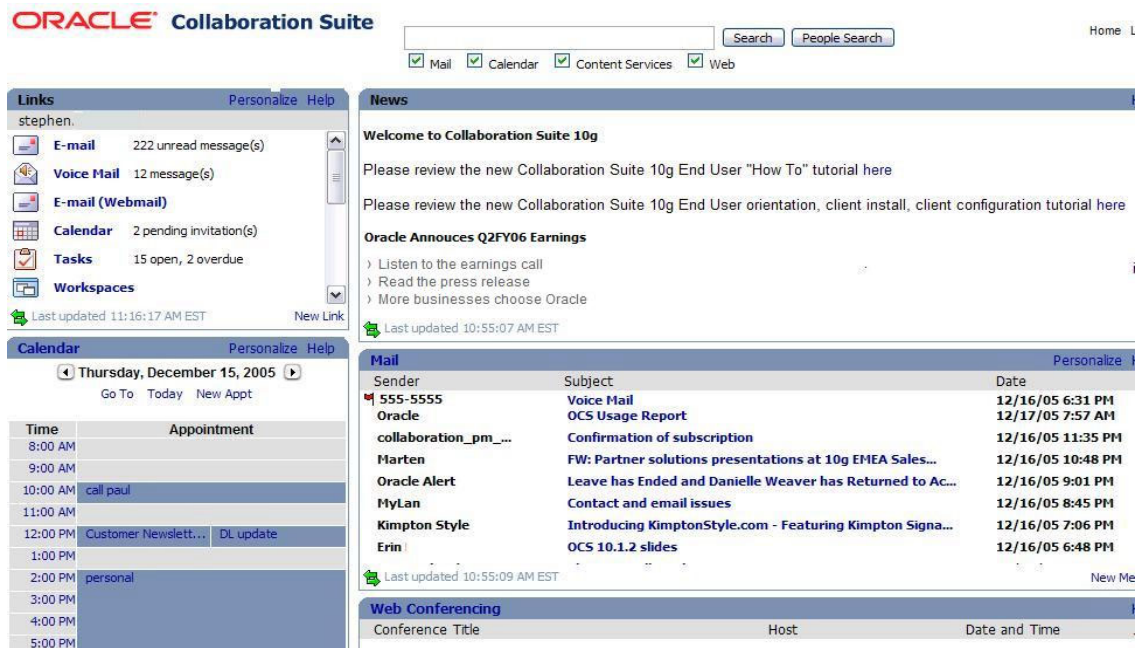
ORACLE Collaboration Suite

Search People Search

Mail Calendar Content Services Web

Home L

Links Personalize Help
stephen.
E-mail 222 unread message(s)
Voice Mail 12 message(s)
E-mail (Webmail)
Calendar 2 pending invitation(s)
Tasks 15 open, 2 overdue
Workspaces
Last updated 11:16:17 AM EST New Link

News

Welcome to Collaboration Suite 10g

Please review the new Collaboration Suite 10g End User "How To" tutorial here

Please review the new Collaboration Suite 10g End User orientation, client install, client configuration tutorial here

Oracle Annouces Q2FY06 Earnings

› Listen to the earnings call
› Read the press release
› More businesses choose Oracle

Last updated 10:55:07 AM EST

Calendar Personalize Help
Thursday, December 15, 2005
Go To Today New Appt

| Time | Appointment | |
|---|---|---|
| 8:00 AM | | |
| 9:00 AM | | |
| 10:00 AM | call paul | |
| 11:00 AM | | |
| 12:00 PM | Customer Newslett... | DL update |
| 1:00 PM | | |
| 2:00 PM | personal | |
| 3:00 PM | | |
| 4:00 PM | | |
| 5:00 PM | | |

Mail Personalize

| Sender | Subject | Date |
|---|---|---|
| 555-5555 | Voice Mail | 12/16/05 6:31 PM |
| Oracle | OCS Usage Report | 12/17/05 7:57 AM |
| collaboration_pm_... | Confirmation of subscription | 12/16/05 11:35 PM |
| Marten | FW: Partner solutions presentations at 10g EMEA Sales... | 12/16/05 10:48 PM |
| Oracle Alert | Leave has Ended and Danielle Weaver has Returned to Ac... | 12/16/05 9:01 PM |
| MyLan | Contact and email issues | 12/16/05 8:45 PM |
| Kimpton Style | Introducing KimptonStyle.com - Featuring Kimpton Signa... | 12/16/05 7:06 PM |
| Erin | OCS 10.1.2 slides | 12/16/05 6:48 PM |

Last updated 10:55:09 AM EST New Me

Web Conferencing

| Conference Title | Host | Date and Time |
|---|---|---|